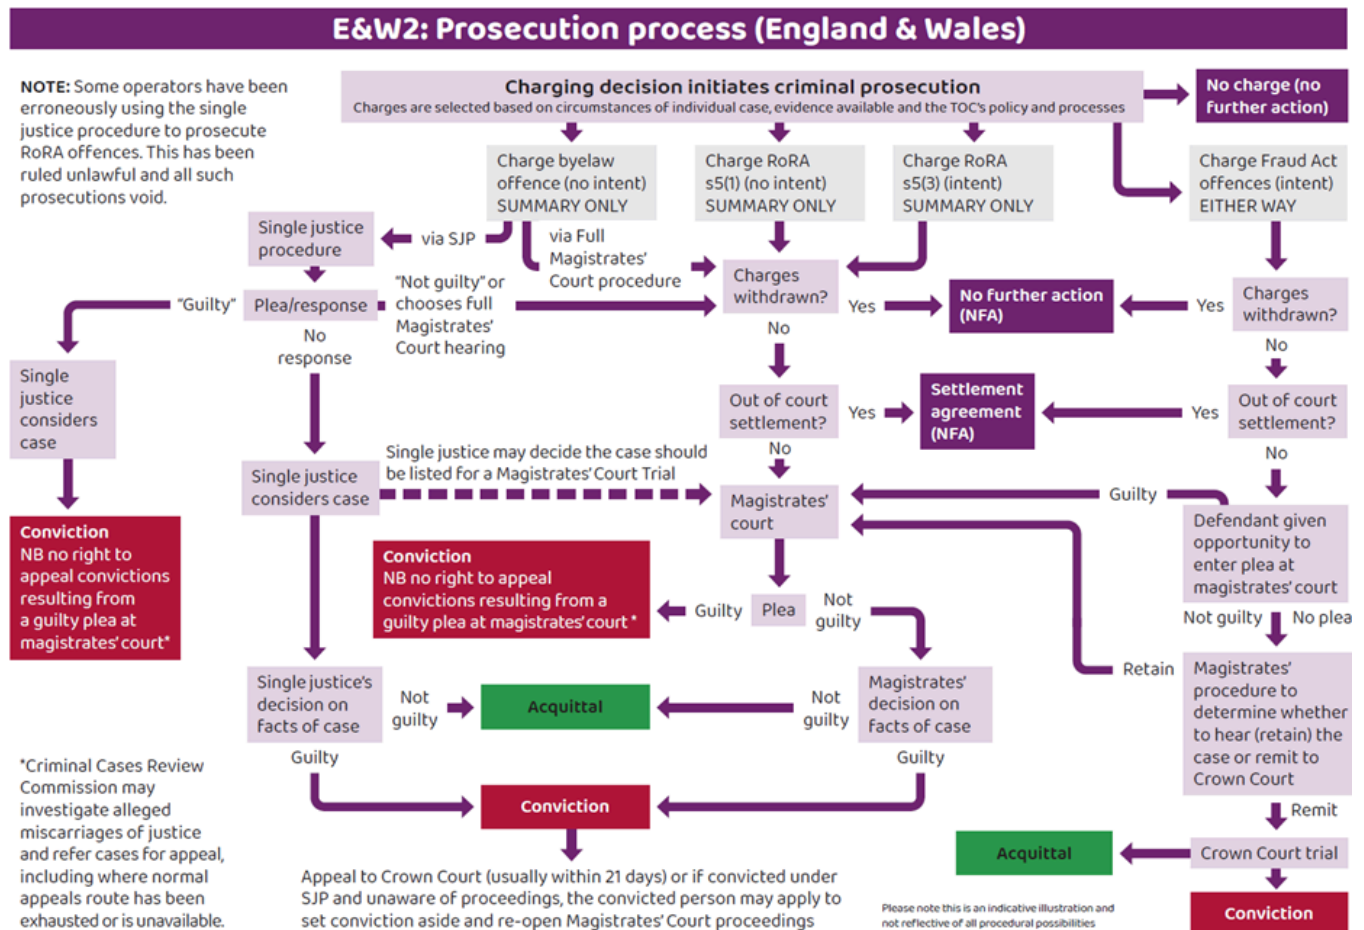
E&W2: Prosecution process (England & Wales)

NOTE: Some operators have been erroneously using the single justice procedure to prosecute RoRA offences. This has been ruled unlawful and all such prosecutions void.

Charging decision initiates criminal prosecution
Charges are selected based on circumstances of individual case, evidence available and the TOC's policy and processes

No charge (no further action)

Charge byelaw offence (no intent) SUMMARY ONLY

Charge RoRA s5(1) (no intent) SUMMARY ONLY

Charge RoRA s5(3) (intent) SUMMARY ONLY

Charge Fraud Act offences (intent) EITHER WAY

Single justice procedure

via SJP

via Full Magistrates' Court procedure

Charges withdrawn?

"Guilty"

Plea/response

"Not guilty" or chooses full Magistrates' Court hearing

Yes

No further action (NFA)

Yes

Charges withdrawn?

No

No response

No

Single justice considers case

Out of court settlement?

Yes

Settlement agreement (NFA)

Yes

Out of court settlement?

No

No

Single justice may decide the case should be listed for a Magistrates' Court Trial

Single justice considers case

Magistrates' court

Guilty

Defendant given opportunity to enter plea at magistrates' court

Conviction
NB no right to appeal convictions resulting from a guilty plea at magistrates' court*

Conviction
NB no right to appeal convictions resulting from a guilty plea at magistrates' court*

Guilty

Plea

Not guilty

Not guilty

No plea

Retain

Magistrates' procedure to determine whether to hear (retain) the case or remit to Crown Court

Single justice's decision on facts of case

Not guilty

Acquittal

Not guilty

Magistrates' decision on facts of case

Guilty

Guilty

*Criminal Cases Review Commission may investigate alleged miscarriages of justice and refer cases for appeal, including where normal appeals route has been exhausted or is unavailable.

Conviction

Remit

Acquittal

Crown Court trial

Appeal to Crown Court (usually within 21 days) or if convicted under SJP and unaware of proceedings, the convicted person may apply to set conviction aside and re-open Magistrates' Court proceedings

Please note this is an indicative illustration and not reflective of all procedural possibilities

Conviction